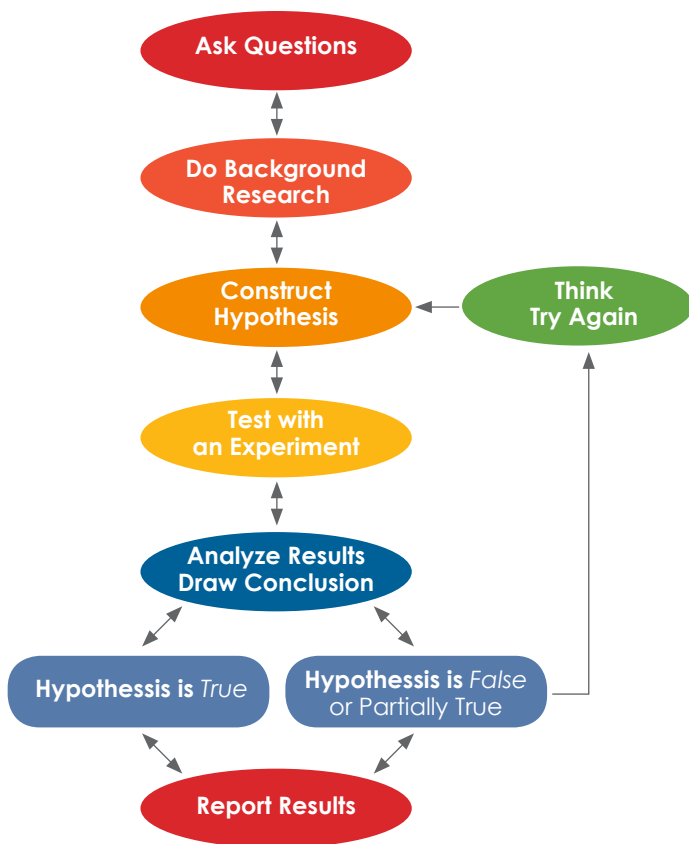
Ask Questions

Do Background Research

Construct Hypothesis

Think Try Again

Test with an Experiment

Analyze Results Draw Conclusion

Hypothessis is True

Hypothessis is False or Partially True

Report Results